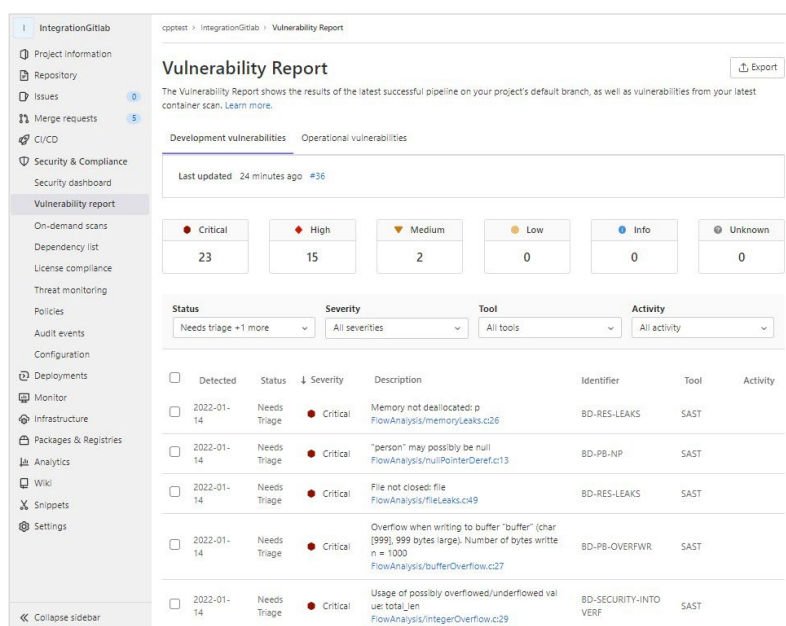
I IntegrationGitlab

Project information
Repository
Issues 0
Merge requests 5
CI/CD
Security & Compliance
Security dashboard
Vulnerability report
On-demand scans
Dependency list
License compliance
Threat monitoring
Policies
Audit events
Configuration
Deployments
Monitor
Infrastructure
Packages & Registries
Analytics
Wiki
Snippets
Settings

« Collapse sidebar

cpptest > IntegrationGitlab > Vulnerability Report

Vulnerability Report

Export

The Vulnerability Report shows the results of the latest successful pipeline on your project's default branch, as well as vulnerabilities from your latest container scan. Learn more.

Development vulnerabilities Operational vulnerabilities

Last updated 24 minutes ago #36

| Critical | High | Medium | Low | Info | Unknown |
|---|---|---|---|---|---|
| 23 | 15 | 2 | 0 | 0 | 0 |

Status
Needs triage +1 more
Severity
All severities
Tool
All tools
Activity
All activity

| | Detected | Status | ↓ Severity | Description | Identifier | Tool | Activity |
|---|---|---|---|---|---|---|---|
| | 2022-01-14 | Needs Triage | Critical | Memory not deallocated: p FlowAnalysis/memoryLeaks.c:26 | BD-RES-LEAKS | SAST | |
| | 2022-01-14 | Needs Triage | Critical | "person" may possibly be null FlowAnalysis/nullPointerDeref.c:13 | BD-PB-NP | SAST | |
| | 2022-01-14 | Needs Triage | Critical | File not closed: file FlowAnalysis/fileLeaks.c:49 | BD-RES-LEAKS | SAST | |
| | 2022-01-14 | Needs Triage | Critical | Overflow when writing to buffer "buffer" (char [999], 999 bytes large). Number of bytes writte n = 1000 FlowAnalysis/bufferOverflow.c:27 | BD-PB-OVERFWR | SAST | |
| | 2022-01-14 | Needs Triage | Critical | Usage of possibly overflowed/underflowed val ue: total_len FlowAnalysis/integerOverflow.c:29 | BD-SECURITY-INTO VERF | SAST | |